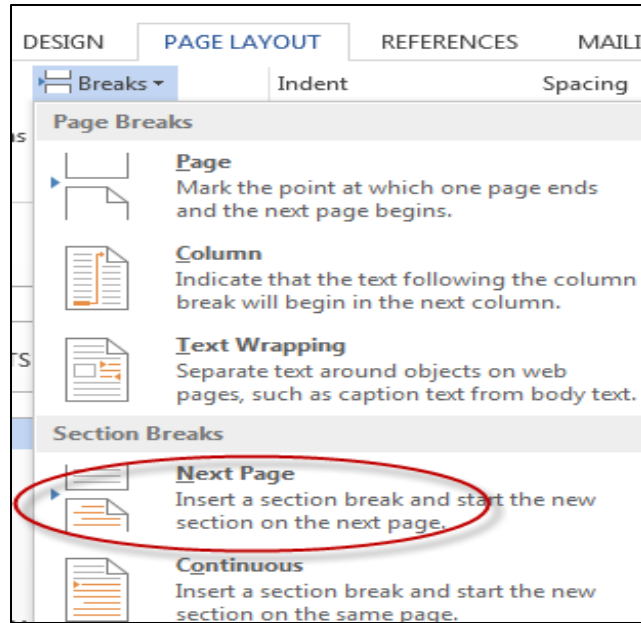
DESIGN PAGE LAYOUT REFERENCES MAILI

Breaks ▾ Indent Spacing

Page Breaks

Page
Mark the point at which one page ends and the next page begins.

Column
Indicate that the text following the column break will begin in the next column.

Text Wrapping
Separate text around objects on web pages, such as caption text from body text.

Section Breaks

Next Page
Insert a section break and start the new section on the next page.

Continuous
Insert a section break and start the new section on the same page.